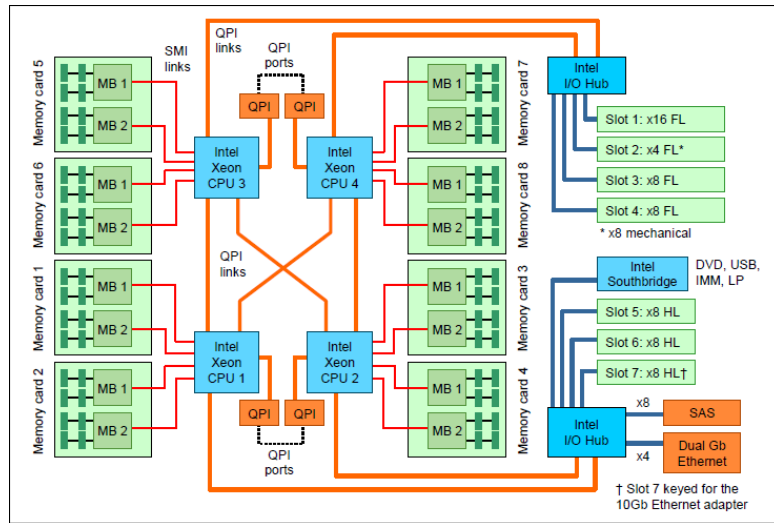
QPI links

SMI links

QPI ports

QPI

QPI

Memory card 5

MB 1

MB 2

Memory card 6

MB 1

MB 2

Intel Xeon CPU 3

Intel Xeon CPU 4

Memory card 7

MB 1

MB 2

Memory card 8

MB 1

MB 2

Intel I/O Hub

Slot 1: x16 FL

Slot 2: x4 FL*

Slot 3: x8 FL

Slot 4: x8 FL

* x8 mechanical

QPI links

Memory card 1

MB 1

MB 2

Memory card 2

MB 1

MB 2

Intel Xeon CPU 1

Intel Xeon CPU 2

Memory card 3

MB 1

MB 2

Memory card 4

MB 1

MB 2

Intel Southbridge

DVD, USB, IMM, LP

Slot 5: x8 HL

Slot 6: x8 HL

Slot 7: x8 HL†

QPI

QPI

QPI ports

Intel I/O Hub

x8

SAS

x4

Dual Gb Ethernet

† Slot 7 keyed for the 10Gb Ethernet adapter